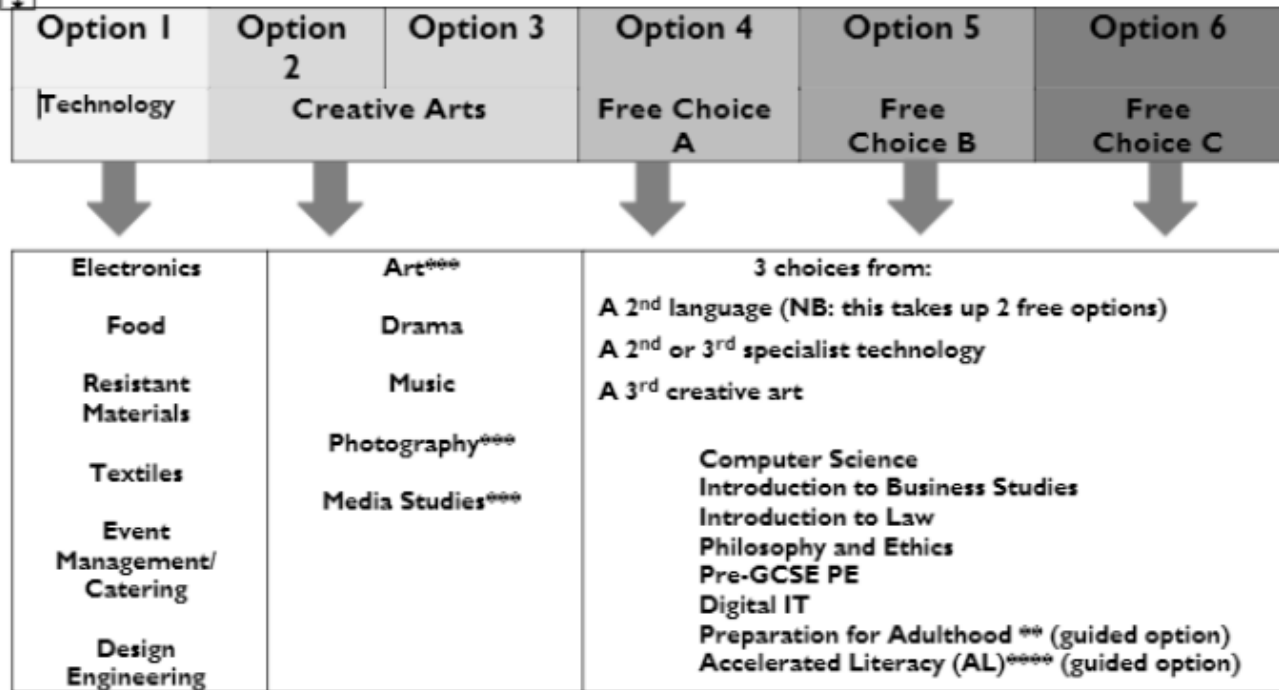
| Option 1 | Option 2 | Option 3 | Option 4 | Option 5 | Option 6 |
|---|---|---|---|---|---|
| Technology | Creative Arts | | Free Choice A | Free Choice B | Free Choice C |

| | | |
|---|---|---|
| Electronics<br>Food<br>Resistant Materials<br>Textiles<br>Event Management/ Catering<br>Design Engineering | Art\*\*\*<br>Drama<br>Music<br>Photography\*\*\*<br>Media Studies\*\*\* | 3 choices from:<br>A 2$^{nd}$ language (NB: this takes up 2 free options)<br>A 2$^{nd}$ or 3$^{rd}$ specialist technology<br>A 3$^{rd}$ creative art<br>Computer Science<br>Introduction to Business Studies<br>Introduction to Law<br>Philosophy and Ethics<br>Pre-GCSE PE<br>Digital IT<br>Preparation for Adulthood \*\* (guided option)<br>Accelerated Literacy (AL)\*\*\*\* (guided option) |